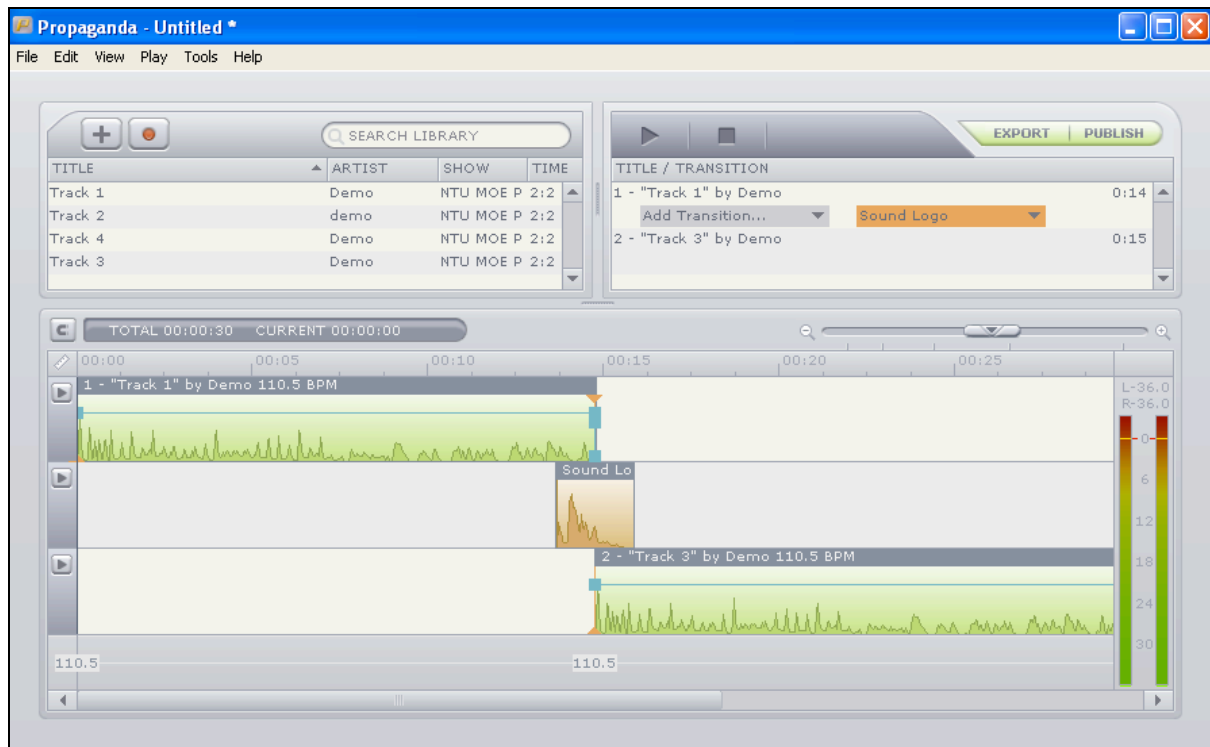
Propaganda - Untitled *

File Edit View Play Tools Help

SEARCH LIBRARY

| TITLE | ARTIST | SHOW | TIME |
|---|---|---|---|
| Track 1 | Demo | NTU MOE P | 2:2 |
| Track 2 | demo | NTU MOE P | 2:2 |
| Track 4 | Demo | NTU MOE P | 2:2 |
| Track 3 | Demo | NTU MOE P | 2:2 |

EXPORT | PUBLISH

TITLE / TRANSITION

1 - "Track 1" by Demo 0:14

Add Transition... Sound Logo

2 - "Track 3" by Demo 0:15

TOTAL 00:00:30 CURRENT 00:00:00

00:00 00:05 00:10 00:15 00:20 00:25

1 - "Track 1" by Demo 110.5 BPM

Sound Lo

2 - "Track 3" by Demo 110.5 BPM

L-36.0
R-36.0
0
6
12
18
24
30

110.5 110.5